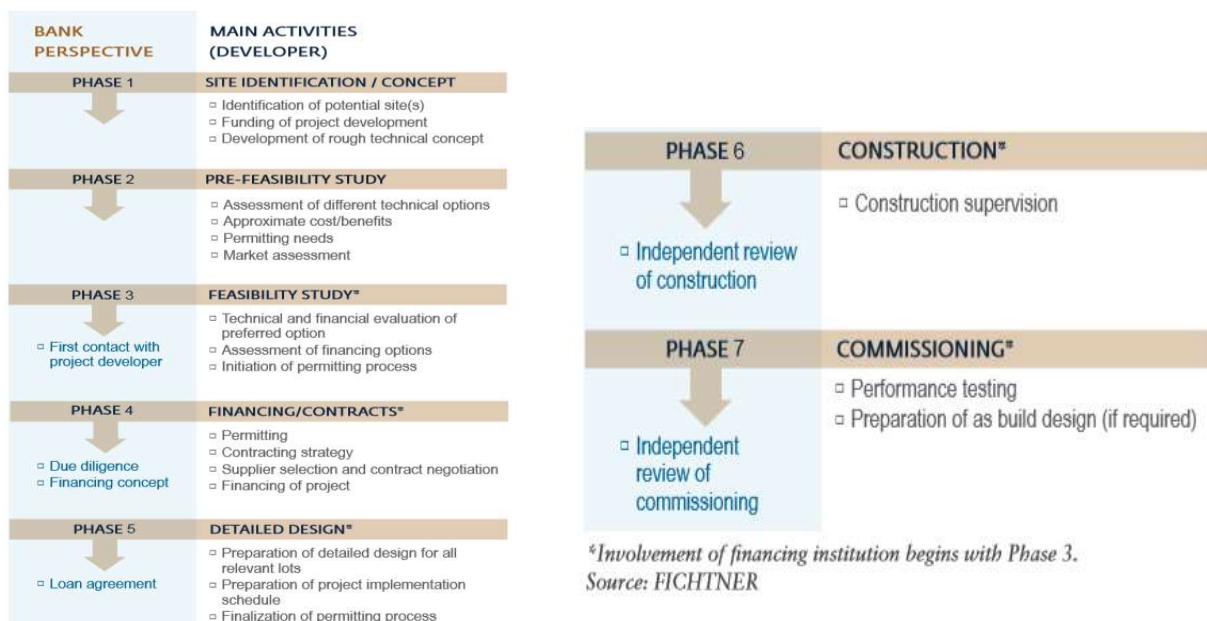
BANK PERSPECTIVE

MAIN ACTIVITIES (DEVELOPER)

PHASE 1

SITE IDENTIFICATION / CONCEPT

▫ Identification of potential site(s)
▫ Funding of project development
▫ Development of rough technical concept

PHASE 2

PRE-FEASIBILITY STUDY

▫ Assessment of different technical options
▫ Approximate cost/benefits
▫ Permitting needs
▫ Market assessment

PHASE 3

FEASIBILITY STUDY*

▫ First contact with project developer

▫ Technical and financial evaluation of preferred option
▫ Assessment of financing options
▫ Initiation of permitting process

PHASE 4

FINANCING/CONTRACTS*

▫ Due diligence
▫ Financing concept

▫ Permitting
▫ Contracting strategy
▫ Supplier selection and contract negotiation
▫ Financing of project

PHASE 5

DETAILED DESIGN*

▫ Loan agreement

▫ Preparation of detailed design for all relevant lots
▫ Preparation of project implementation schedule
▫ Finalization of permitting process

PHASE 6

CONSTRUCTION*

▫ Independent review of construction

▫ Construction supervision

PHASE 7

COMMISSIONING*

▫ Independent review of commissioning

▫ Performance testing
▫ Preparation of as build design (if required)

*Involvement of financing institution begins with Phase 3.
Source: FICHTNER